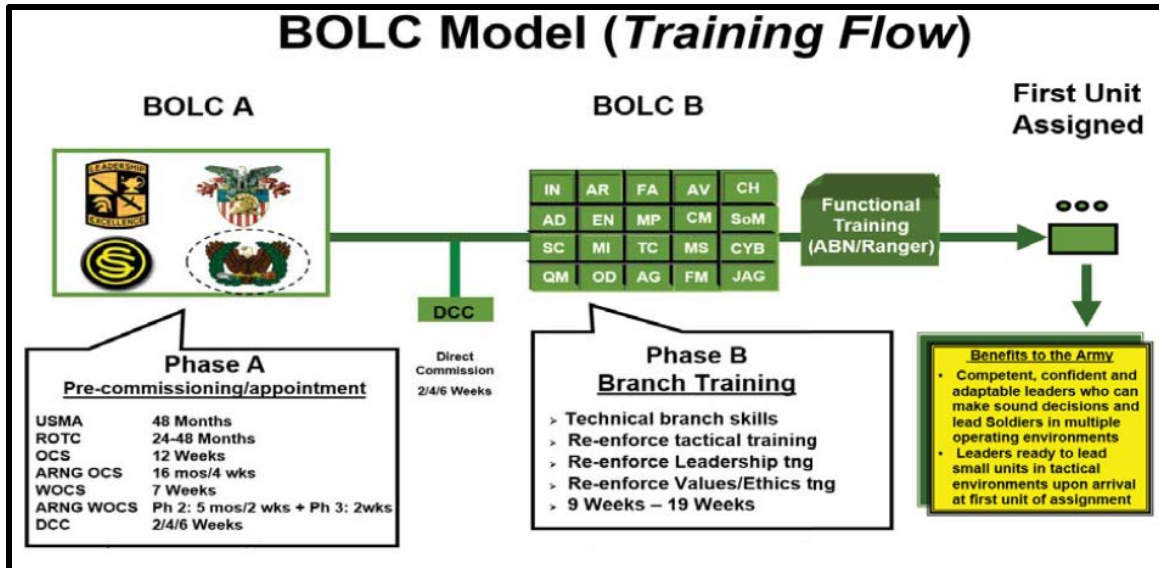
BOLC Model (*Training Flow*)

BOLC A

LEADERSHIP EXCELLENCE

BOLC B

| IN | AR | FA | AV | CH |
|---|---|---|---|---|
| AD | EN | MP | CM | SoM |
| SC | MI | TC | MS | CYB |
| QM | OD | AG | FM | JAG |

Functional Training (ABN/Ranger)

First Unit Assigned

DCC

Direct Commission 2/4/6 Weeks

Phase A
Pre-commissioning/appointment

| | |
|---|---|
| USMA | 48 Months |
| ROTC | 24-48 Months |
| OCS | 12 Weeks |
| ARNG OCS | 16 mos/4 wks |
| WOCS | 7 Weeks |
| ARNG WOCS | Ph 2: 5 mos/2 wks + Ph 3: 2wks |
| DCC | 2/4/6 Weeks |

Phase B
Branch Training

› Technical branch skills
› Re-enforce tactical training
› Re-enforce Leadership tng
› Re-enforce Values/Ethics tng
› 9 Weeks – 19 Weeks

Benefits to the Army
• Competent, confident and adaptable leaders who can make sound decisions and lead Soldiers in multiple operating environments
• Leaders ready to lead small units in tactical environments upon arrival at first unit of assignment